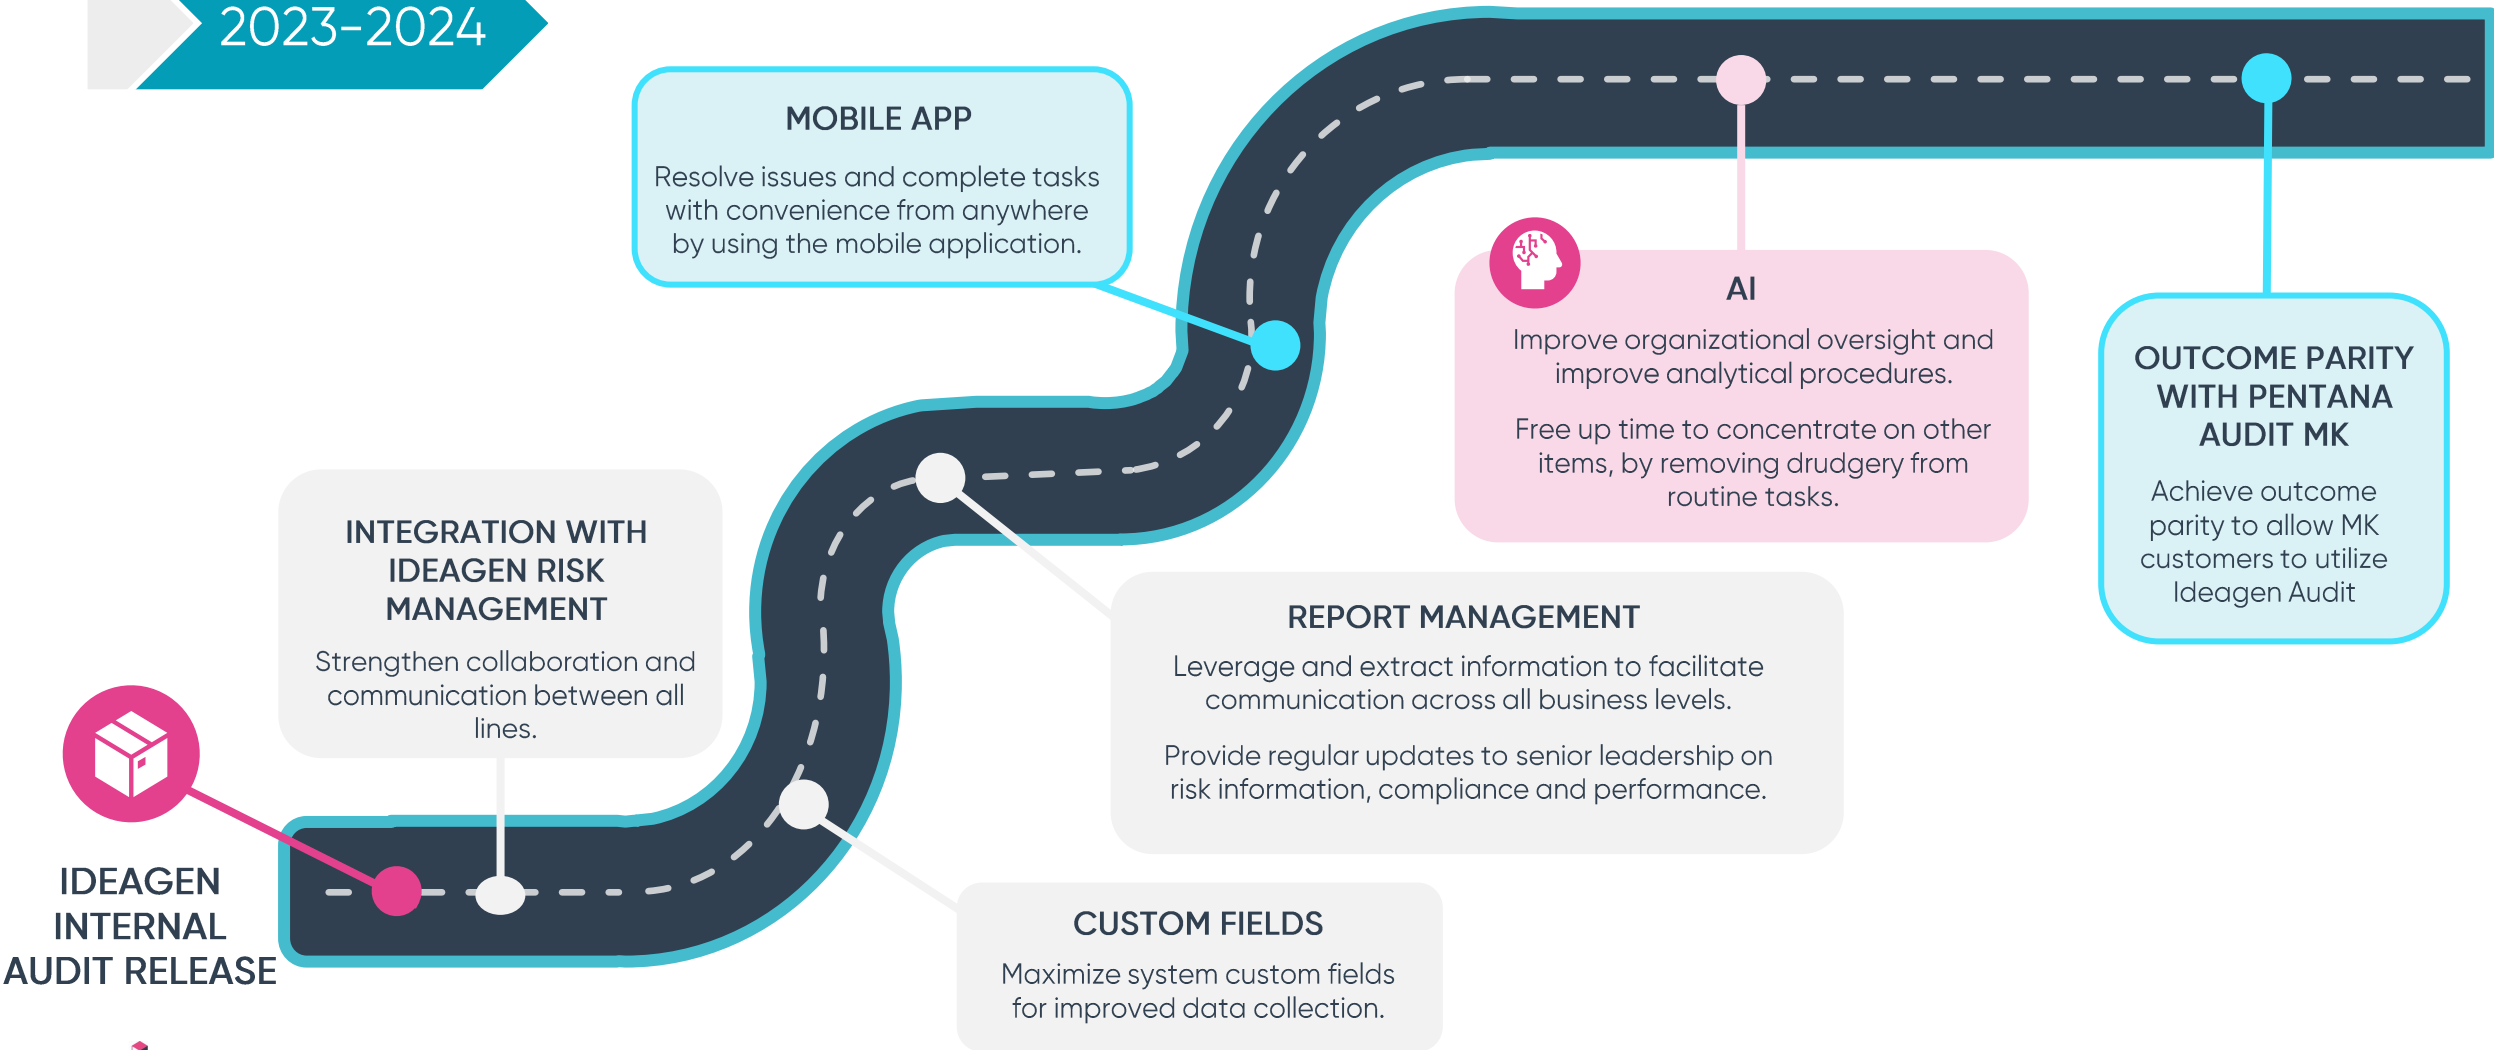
2023-2024

MOBILE APP

Resolve issues and complete tasks with convenience from anywhere by using the mobile application.

AI

Improve organizational oversight and improve analytical procedures.

Free up time to concentrate on other items, by removing drudgery from routine tasks.

OUTCOME PARITY WITH PENTANA AUDIT MK

Achieve outcome parity to allow MK customers to utilize Ideagen Audit

INTEGRATION WITH IDEAGEN RISK MANAGEMENT

Strengthen collaboration and communication between all lines.

REPORT MANAGEMENT

Leverage and extract information to facilitate communication across all business levels.

Provide regular updates to senior leadership on risk information, compliance and performance.

IDEAGEN INTERNAL AUDIT RELEASE

CUSTOM FIELDS

Maximize system custom fields for improved data collection.